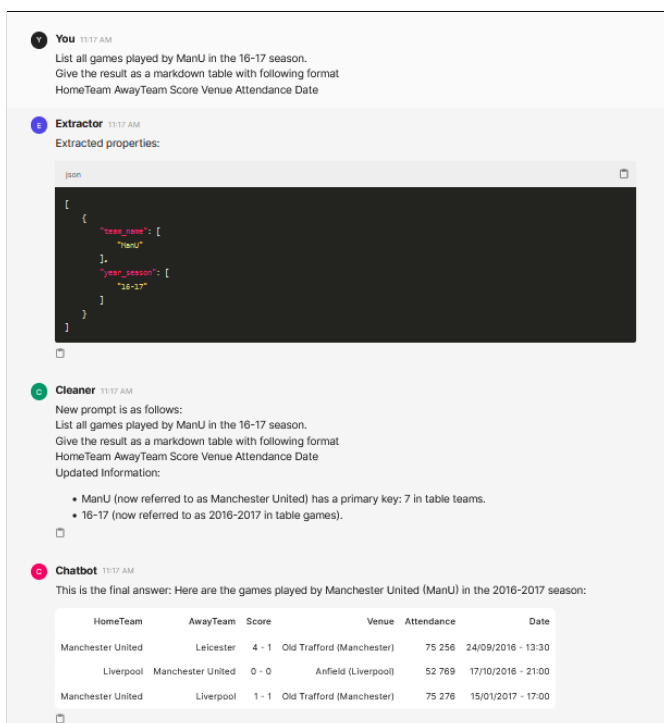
Y You 11:17 AM
List all games played by ManU in the 16-17 season.
Give the result as a markdown table with following format
HomeTeam AwayTeam Score Venue Attendance Date

E Extractor 11:17 AM
Extracted properties:

json

```
[
    {
        "team_name": [
            "ManU"
        ],
        "year_season": [
            "16-17"
        ]
    }
]
```

C Cleaner 11:17 AM
New prompt is as follows:
List all games played by ManU in the 16-17 season.
Give the result as a markdown table with following format
HomeTeam AwayTeam Score Venue Attendance Date
Updated Information:

- ManU (now referred to as Manchester United) has a primary key: 7 in table teams.
- 16-17 (now referred to as 2016-2017 in table games).

C Chatbot 11:17 AM
This is the final answer: Here are the games played by Manchester United (ManU) in the 2016-2017 season:

| HomeTeam | AwayTeam | Score | Venue | Attendance | Date |
|---|---|---|---|---|---|
| Manchester United | Leicester | 4 - 1 | Old Trafford (Manchester) | 75 256 | 24/09/2016 - 13:30 |
| Liverpool | Manchester United | 0 - 0 | Anfield (Liverpool) | 52 769 | 17/10/2016 - 21:00 |
| Manchester United | Liverpool | 1 - 1 | Old Trafford (Manchester) | 75 276 | 15/01/2017 - 17:00 |